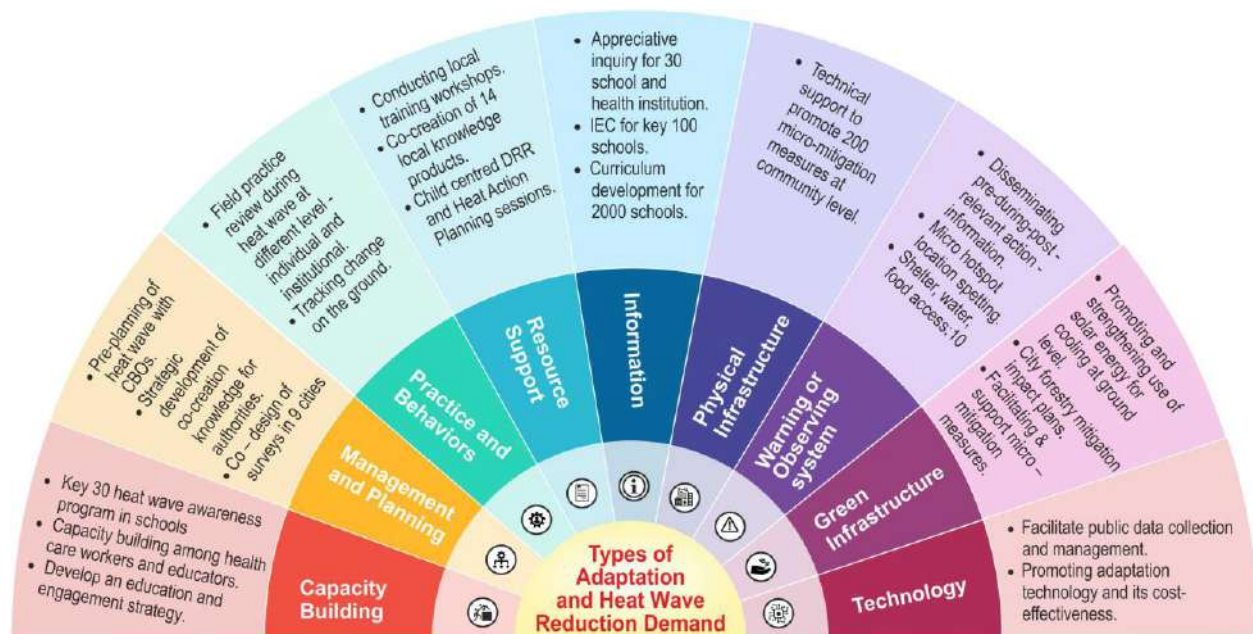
Types of Adaptation and Heat Wave Reduction Demand

Capacity Building

• Key 30 heat wave awareness program in schools
• Capacity building among health care workers and educators.
• Develop an education and engagement strategy.

Management and Planning

• Pre-planning of heat wave with CBOs.
• Strategic development of co-creation knowledge for authorities.
• Co – design of surveys in 9 cities

Practice and Behaviors

• Field practice review during heat wave at different level - individual and institutional.
• Tracking change on the ground.

Resource Support

• Conducting local training workshops.
• Co-creation of 14 local knowledge products.
• Child centred DRR and Heat Action Planning sessions.

Information

• Appreciative inquiry for 30 school and health institution.
• IEC for key 100 schools.
• Curriculum development for 2000 schools.

Physical Infrastructure

• Technical support to promote 200 micro-mitigation measures at community level.

Warning or Observing system

• Disseminating pre-during-post - relevant action - information.
• Micro hotspot location spetting.
• Shelter, water, food access:10

Green Infrastructure

• Promoting and strengthening use of solar energy for cooling at ground level.
• City forestry mitigation impact plans.
• Facilitating & support micro – mitigation measures.

Technology

• Facilitate public data collection and management.
• Promoting adaptation technology and its cost-effectiveness.